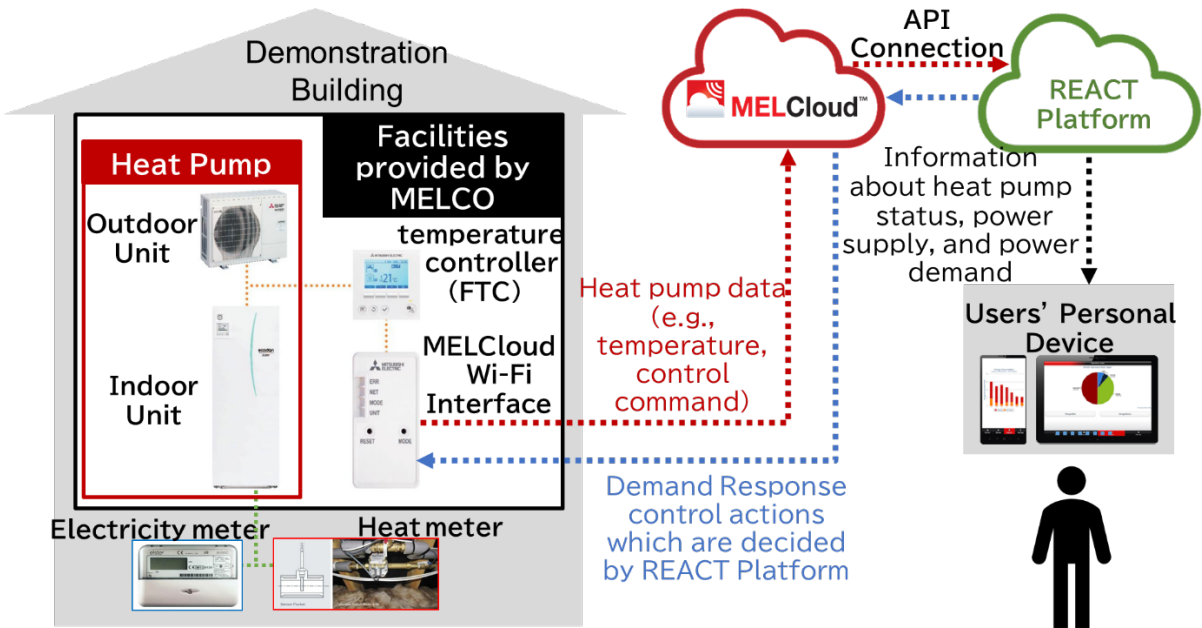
Demonstration Building

Heat Pump

Outdoor Unit

Indoor Unit

Facilities provided by MELCO

temperature controller (FTC)

MELCloud Wi-Fi Interface

ERR
NET
MODE
UNIT

RESET
MODE

Electricity meter

Heat meter

MELCloud™

API Connection

REACT Platform

Information about heat pump status, power supply, and power demand

Heat pump data (e.g., temperature, control command)

Demand Response control actions which are decided by REACT Platform

Users' Personal Device